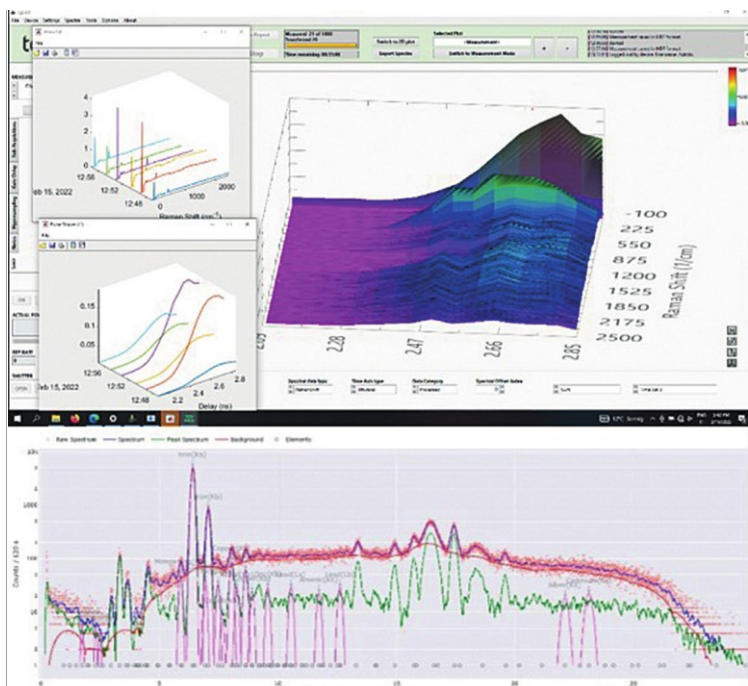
File Device Settings Spectra Tools Options About

Measurement 21 of 1000

Time remaining

Stop

Switch to 2D plot

Export Spectra

Selected Plot

Switch to Measurement Mode

File

4
3
2
1
0

12:56
12:52
12:48

eb 15, 2022

0
1000
2000
Raman Shift (cm⁻¹)

File

0.15
0.1
0.05

12:56
12:52
12:48

eb 15, 2022

2.2
2.4
2.6
2.8
Delay (ns)

-100
225
550
875
1200
1525
1850
2175
2500

Raman Shift (1/cm)

2.09
2.28
2.47
2.66
2.85

Spectral data type

Time Axis type

Data Category

Spectral Offset Index

Raw Spectrum
Spectrum
Peak Spectrum
Background
Elements

Counts / 120 s

1000
100
10
1

0
5
10
15
20
25
30